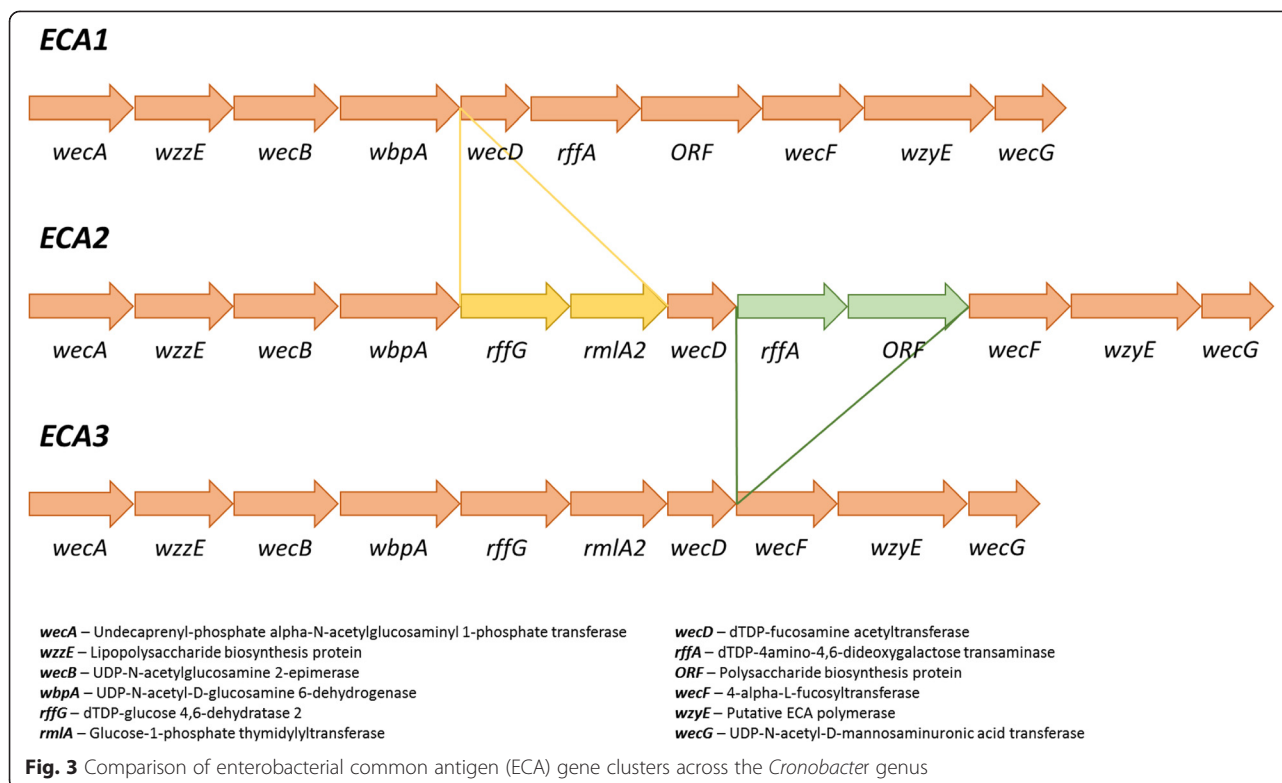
ECA1

wecA wzzE wecB wbpA wecD rffA ORF wecF wzyE wecG

ECA2

wecA wzzE wecB wbpA rffG rmlA2 wecD rffA ORF wecF wzyE wecG

ECA3

wecA wzzE wecB wbpA rffG rmlA2 wecD wecF wzyE wecG

**wecA** – Undecaprenyl-phosphate alpha-N-acetylglucosaminyl 1-phosphate transferase
**wzzE** – Lipopolysaccharide biosynthesis protein
**wecB** – UDP-N-acetylglucosamine 2-epimerase
**wbpA** – UDP-N-acetyl-D-glucosamine 6-dehydrogenase
**rffG** – dTDP-glucose 4,6-dehydratase 2
**rmlA** – Glucose-1-phosphate thymidylyltransferase

**wecD** – dTDP-fucosamine acetyltransferase
**rffA** – dTDP-4amino-4,6-dideoxygalactose transaminase
**ORF** – Polysaccharide biosynthesis protein
**wecF** – 4-alpha-L-fucosyltransferase
**wzyE** – Putative ECA polymerase
**wecG** – UDP-N-acetyl-D-mannosaminuronic acid transferase

**Fig. 3** Comparison of enterobacterial common antigen (ECA) gene clusters across the *Cronobacter* genus